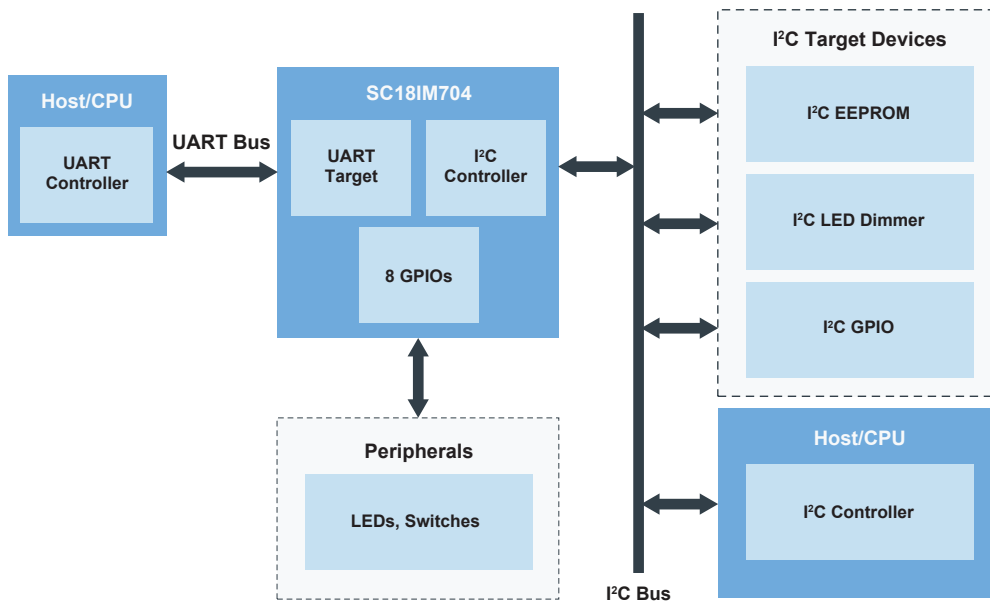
Host/CPU

UART Controller

UART Bus

SC18IM704

UART Target

I$^2$C Controller

8 GPIOs

Peripherals

LEDs, Switches

I$^2$C Target Devices

I$^2$C EEPROM

I$^2$C LED Dimmer

I$^2$C GPIO

Host/CPU

I$^2$C Controller

I$^2$C Bus